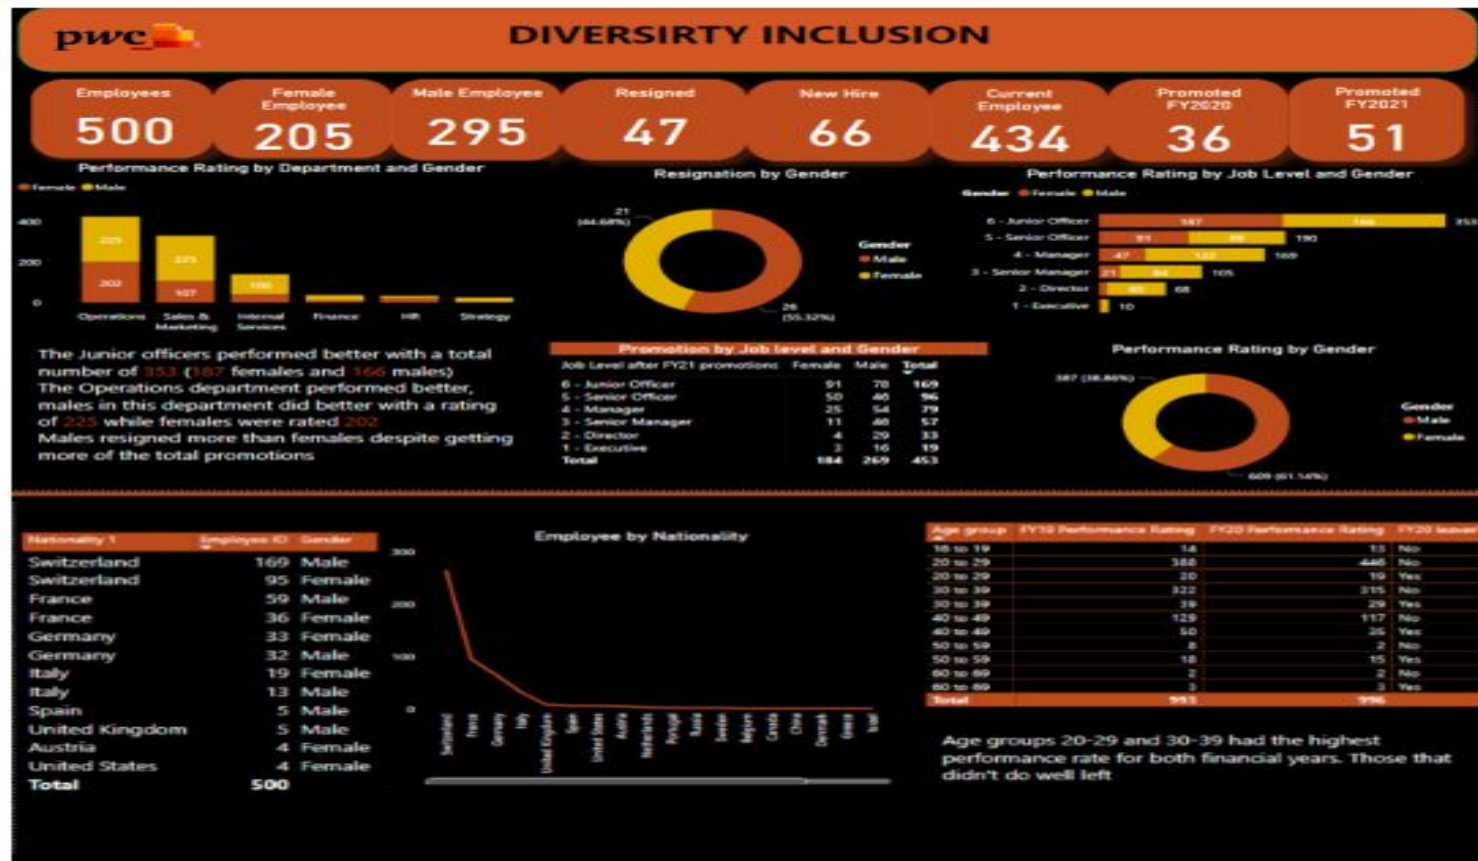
pwc

DIVERSIRTY INCLUSION

Employees 500

Female Employee 205

Male Employee 295

Resigned 47

New Hire 66

Current Employee 434

Promoted FY2020 36

Promoted FY2021 51

Performance Rating by Department and Gender

Female Male

400
200
0

225 202 225 167 100

Operations Sales & Marketing Internal Services Finance HR Strategy

Resignation by Gender

21 (44.68%)

26 (55.32%)

Gender
Male
Female

Performance Rating by Job Level and Gender

Gender Female Male

6 - Junior Officer 187 166 353
5 - Senior Officer 91 99 190
4 - Manager 47 122 169
3 - Senior Manager 21 84 105
2 - Director 68
1 - Executive 10

The Junior officers performed better with a total number of 353 (187 females and 166 males)
The Operations department performed better, males in this department did better with a rating of 225 while females were rated 202
Males resigned more than females despite getting more of the total promotions

Promotion by Job level and Gender

| Job Level after FY21 promotions | Female | Male | Total |
|---|---|---|---|
| 6 - Junior Officer | 91 | 78 | 169 |
| 5 - Senior Officer | 50 | 46 | 96 |
| 4 - Manager | 25 | 54 | 79 |
| 3 - Senior Manager | 11 | 46 | 57 |
| 2 - Director | 4 | 29 | 33 |
| 1 - Executive | 3 | 16 | 19 |
| Total | 184 | 269 | 453 |

Performance Rating by Gender

387 (38.86%)

609 (61.14%)

Gender
Male
Female

| Nationality 1 | Employee ID | Gender |
|---|---|---|
| Switzerland | 169 | Male |
| Switzerland | 95 | Female |
| France | 59 | Male |
| France | 36 | Female |
| Germany | 33 | Female |
| Germany | 32 | Male |
| Italy | 19 | Female |
| Italy | 13 | Male |
| Spain | 5 | Male |
| United Kingdom | 5 | Male |
| Austria | 4 | Female |
| United States | 4 | Female |
| Total | 500 | |

Employee by Nationality

300
200
100
0

Switzerland France Germany Italy United Kingdom Spain United States Austria Netherlands Portugal Russia Sweden Belgium Canada China Denmark Greece Israel

| Age group | FY19 Performance Rating | FY20 Performance Rating | FY20 leaver |
|---|---|---|---|
| 18 to 19 | 14 | 13 | No |
| 20 to 29 | 388 | 446 | No |
| 20 to 29 | 20 | 19 | Yes |
| 30 to 39 | 322 | 315 | No |
| 30 to 39 | 39 | 29 | Yes |
| 40 to 49 | 129 | 117 | No |
| 40 to 49 | 50 | 35 | Yes |
| 50 to 59 | 8 | 2 | No |
| 50 to 59 | 18 | 15 | Yes |
| 60 to 69 | 2 | 2 | No |
| 60 to 69 | 3 | 3 | Yes |
| Total | 993 | 996 | |

Age groups 20-29 and 30-39 had the highest performance rate for both financial years. Those that didn't do well left